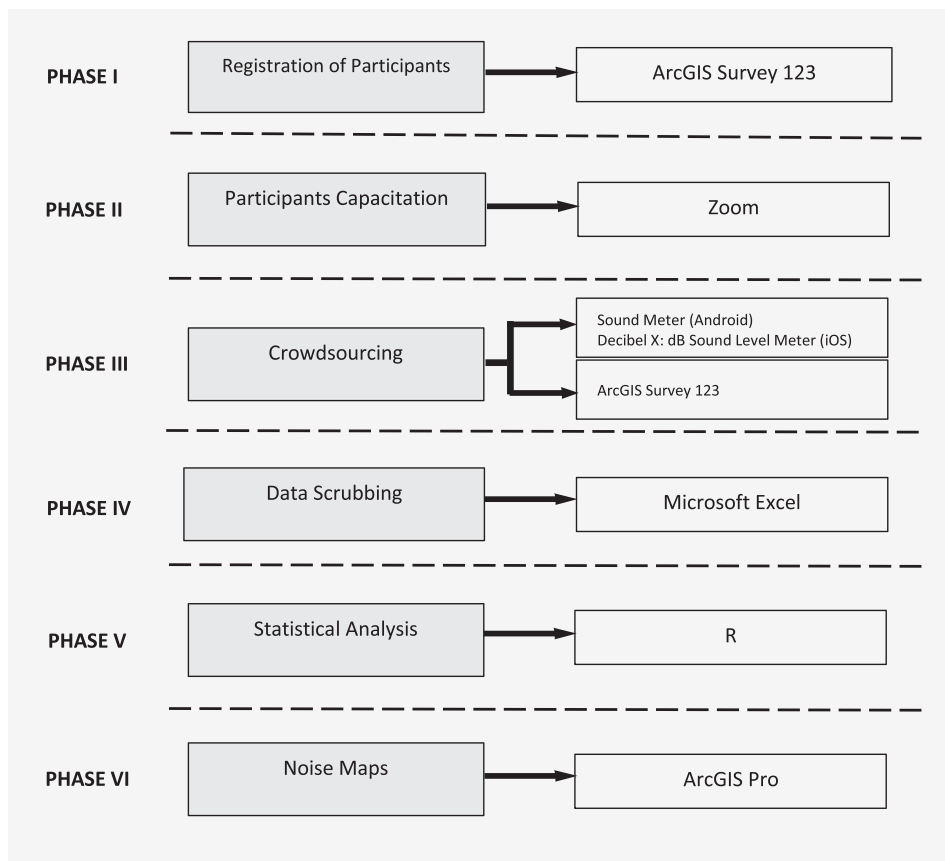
PHASE I
Registration of Participants
ArcGIS Survey 123

PHASE II
Participants Capacitation
Zoom

PHASE III
Crowdsourcing
Sound Meter (Android)
Decibel X: dB Sound Level Meter (iOS)
ArcGIS Survey 123

PHASE IV
Data Scrubbing
Microsoft Excel

PHASE V
Statistical Analysis
R

PHASE VI
Noise Maps
ArcGIS Pro